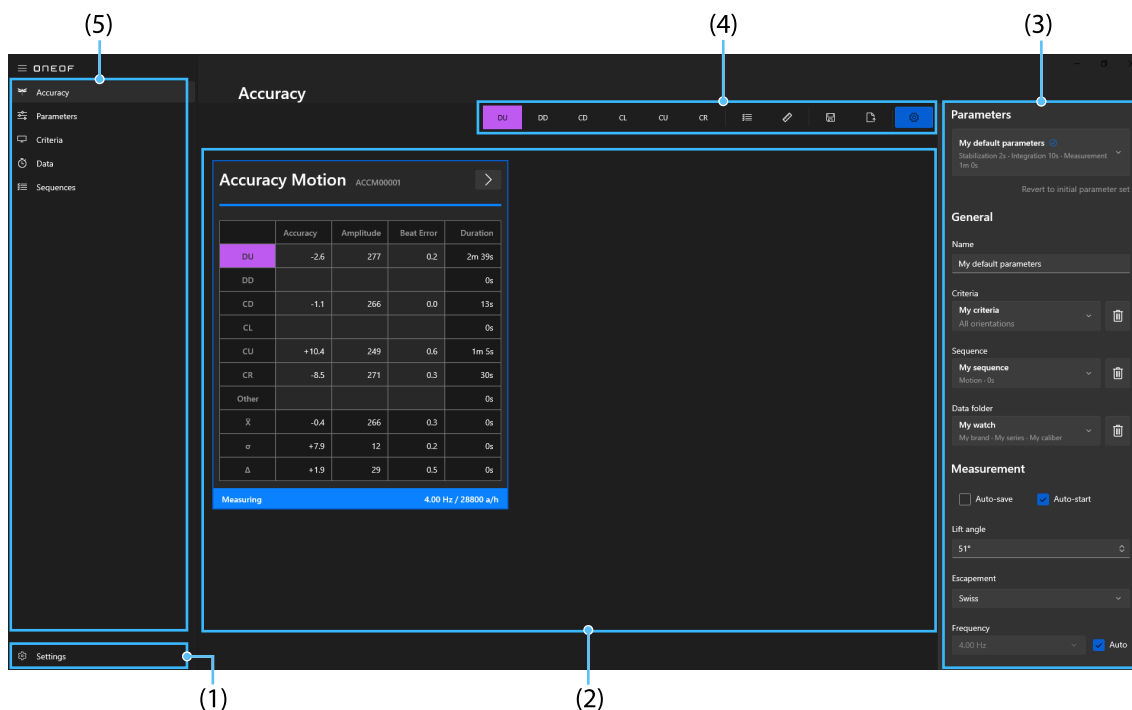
(5)

(4)

(3)

ONEOF

Accuracy

Parameters

Criteria

Data

Sequences

Accuracy

DU DD CD CL CU CR

Accuracy Motion ACCM00001

| | Accuracy | Amplitude | Beat Error | Duration |
|---|---|---|---|---|
| DU | -2.6 | 277 | 0.2 | 2m 39s |
| DD | | | | 0s |
| CD | -1.1 | 266 | 0.0 | 13s |
| CL | | | | 0s |
| CU | +10.4 | 249 | 0.6 | 1m 5s |
| CR | -8.5 | 271 | 0.3 | 30s |
| Other | | | | 0s |
| $\bar{x}$ | -0.4 | 266 | 0.3 | 0s |
| σ | +7.9 | 12 | 0.2 | 0s |
| Δ | +1.9 | 29 | 0.5 | 0s |

Measuring 4.00 Hz / 28800 a/h

Parameters

My default parameters

Stabilization 2s - Integration 10s - Measurement 1m 0s

Revert to initial parameter set

General

Name

My default parameters

Criteria

My criteria

All orientations

Sequence

My sequence

Motion - 0s

Data folder

My watch

My brand - My series - My caliber

Measurement

Auto-save

Auto-start

Lift angle

51°

Escapement

Swiss

Frequency

4.00 Hz

Auto

Settings

(1)

(2)